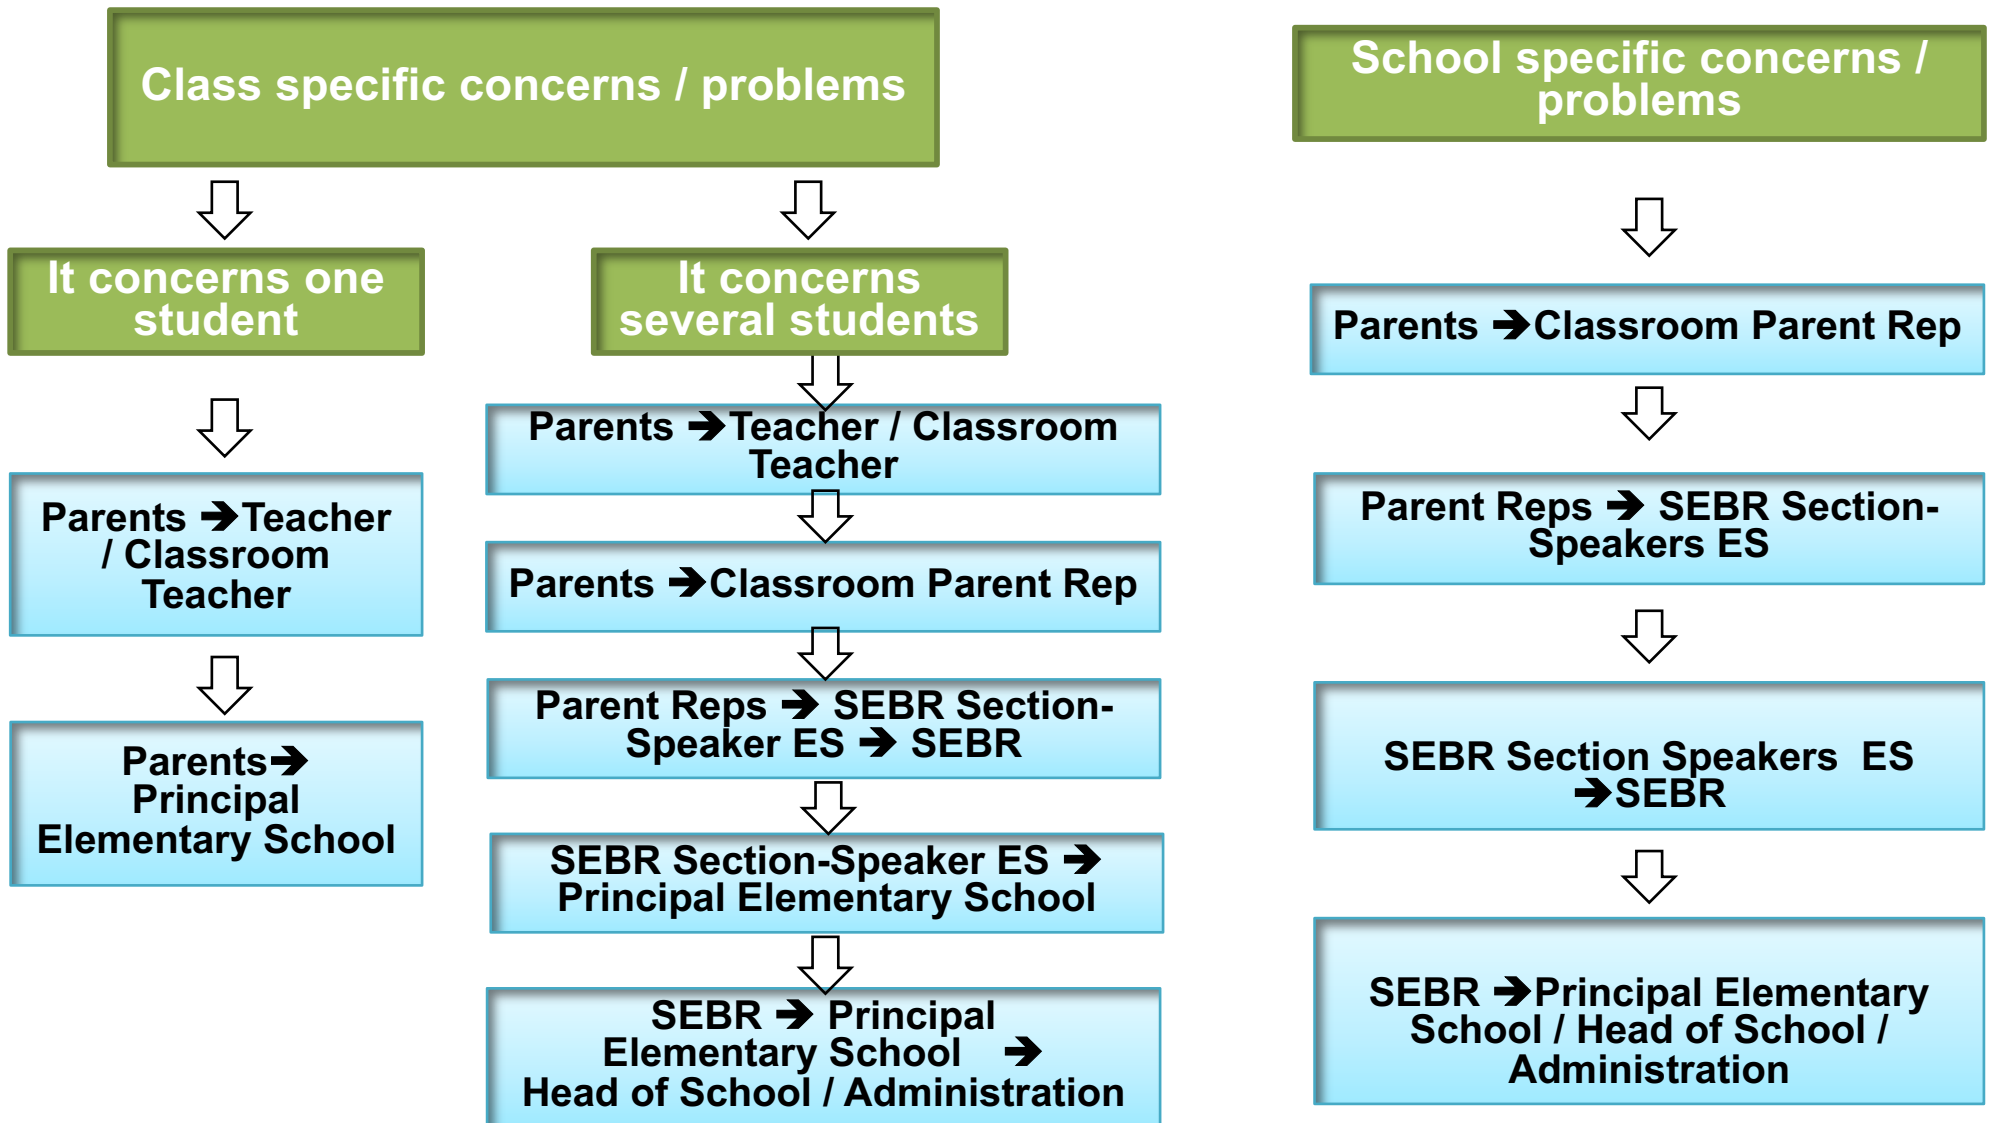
Class specific concerns / problems

It concerns one student

Parents ➔Teacher / Classroom Teacher

Parents➔ Principal Elementary School

It concerns several students

Parents ➔Teacher / Classroom Teacher

Parents ➔Classroom Parent Rep

Parent Reps ➔ SEBR Section-Speaker ES ➔ SEBR

SEBR Section-Speaker ES ➔ Principal Elementary School

SEBR ➔ Principal Elementary School ➔ Head of School / Administration

School specific concerns / problems

Parents ➔Classroom Parent Rep

Parent Reps ➔ SEBR Section-Speakers ES

SEBR Section Speakers ES ➔SEBR

SEBR ➔Principal Elementary School / Head of School / Administration